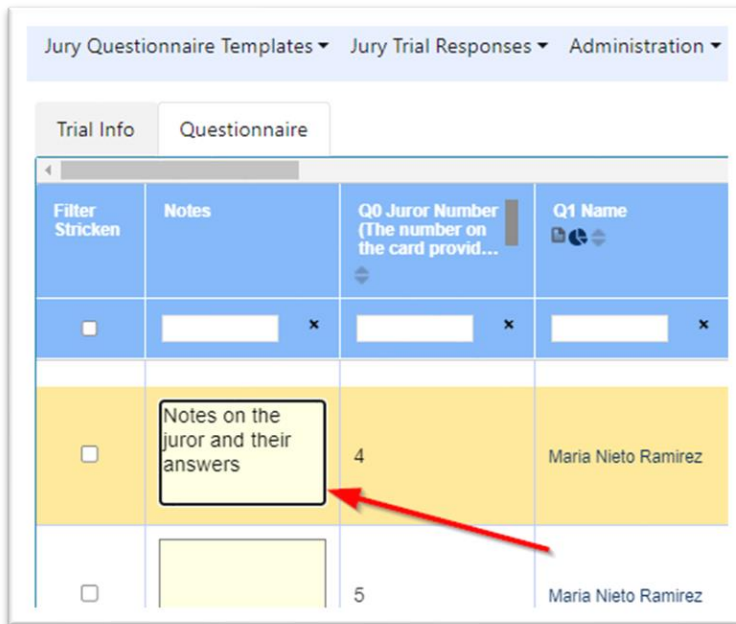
Jury Questionnaire Templates ▾ Jury Trial Responses ▾ Administration ▾

Trial Info Questionnaire

| Filter Stricken | Notes | Q0 Juror Number (The number on the card provid... | Q1 Name |
|---|---|---|---|
| | × | × | × |
| | Notes on the juror and their answers | 4 | Maria Nieto Ramirez |
| | | 5 | Maria Nieto Ramirez |